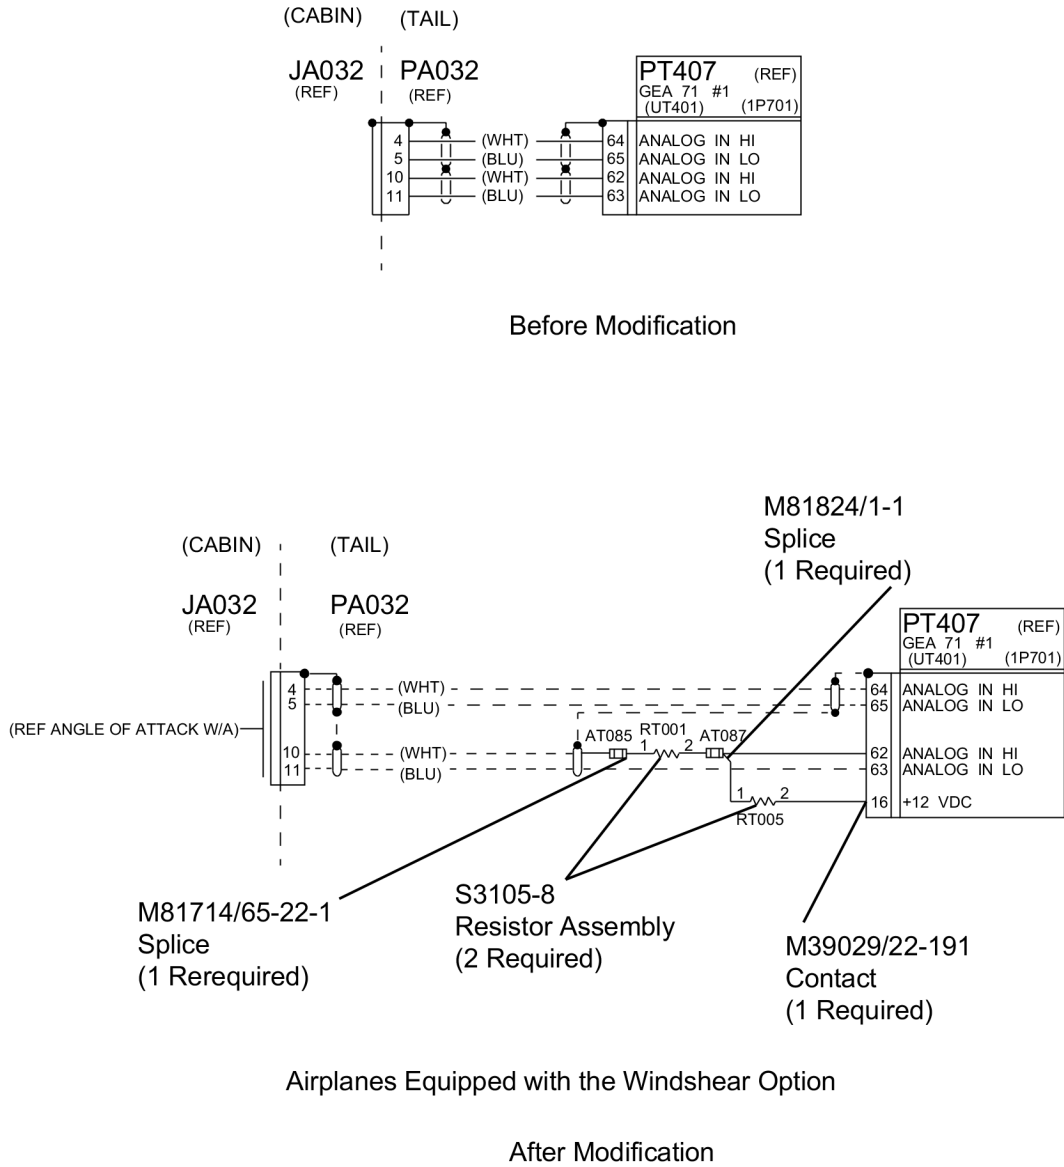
(CABIN) (TAIL)

JA032 (REF) PA032 (REF)

PT407 (REF)
GEA 71 #1
(UT401) (1P701)

4 (WHT) 64 ANALOG IN HI
5 (BLU) 65 ANALOG IN LO
10 (WHT) 62 ANALOG IN HI
11 (BLU) 63 ANALOG IN LO

Before Modification

M81824/1-1
Splice
(1 Required)

(CABIN) (TAIL)

JA032 (REF) PA032 (REF)

PT407 (REF)
GEA 71 #1
(UT401) (1P701)

(REF ANGLE OF ATTACK W/A)

4 (WHT) 64 ANALOG IN HI
5 (BLU) 65 ANALOG IN LO
10 (WHT) AT085 1 RT001 2 AT087 62 ANALOG IN HI
11 (BLU) 63 ANALOG IN LO
1 2 RT005 16 +12 VDC

M81714/65-22-1
Splice
(1 Rerequired)

S3105-8
Resistor Assembly
(2 Required)

M39029/22-191
Contact
(1 Required)

Airplanes Equipped with the Windshear Option

After Modification